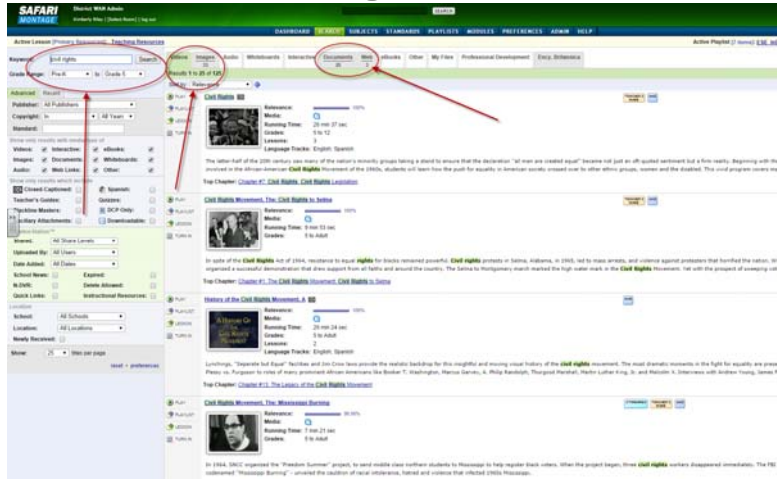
SAFARI MONTAGE

District WAN Admin

Kimberly Riley | [Select Room] | log out

SEARCH

DASHBOARD SEARCH SUBJECTS STANDARDS PLAYLISTS MODULES PREFERENCES ADMIN HELP

Active Lesson [Primary Sequences] Teaching Resources

Active Playlist [7 items] ESE Int

Keyword: civil rights Search

Grade Range: Pre-K to Grade 5

Advanced Recent

Publisher: All Publishers

Copyright: In All Years

Standard:

Videos: Interactive: eBooks:

Images: Documents: Whiteboards:

Audio: Web Links: Other:

Closed Captioned: Spanish:

Teacher's Guides: Quizzes:

Blackline Masters: DCP Only:

Ancillary Attachments: Downloadable:

Shared: All Share Levels

Uploaded By: All Users

Date Added: All Dates

School News: Expired:

N-Drift: Delete Allowed:

Quick Links: Instructional Resources:

Location

School: All Schools

Location: All Locations

Newly Received:

Show: 25 titles per page

reset • preferences

Videos Images Audio Whiteboards Interactive Documents Web eBooks Other My Files Professional Development Encyc. Britannica

Results 1 to 25 of 125

Sort By: Relevance

Civil Rights

Relevance: 100%

Media:

Running Time: 29 min 37 sec

Grades: 5 to 12

Lessons: 3

Language Tracks: English, Spanish

The latter-half of the 20th century saw many of the nation's minority groups taking a stand to ensure that the declaration "all men are created equal" became not just an oft-quoted sentiment but a firm reality. Beginning with the involved in the African-American Civil Rights Movement of the 1960s, students will learn how the push for equality in American society crossed over to other ethnic groups, women and the disabled. This civil program covers ma

Top Chapter: Chapter #7: Civil Rights, Civil Rights Legislation

Civil Rights Movement, The: Civil Rights to Selma

Relevance: 100%

Media:

Running Time: 9 min 53 sec

Grades: 5 to Adult

In spite of the Civil Rights Act of 1964, resistance to equal rights for blacks remained powerful. Civil rights protests in Selma, Alabama, in 1965, led to mass arrests, and violence against protesters that horrified the nation. Wi organized a successful demonstration that drew support from all faiths and around the country. The Selma to Montgomery march marked the high water mark in the Civil Rights Movement. Yet with the prospect of sweeping civi

Top Chapter: Chapter #1: The Civil Rights Movement: Civil Rights to Selma

History of the Civil Rights Movement, A

Relevance: 100%

Media:

Running Time: 29 min 24 sec

Grades: 5 to Adult

Lessons: 2

Language Tracks: English

Lynchings, "Separate but Equal" facilities and Jim Crow laws provide the realistic backdrop for this insightful and moving visual history of the civil rights movement. The most dramatic moments in the fight for equality are prese Plessy vs. Furguson to roles of many prominent African Americans like Booker T. Washington, Marcus Garvey, A. Philip Randolph, Thurgood Marshall, Martin Luther King, Jr. and Malcolm X. Interviews with Andrew Young, James F

Top Chapter: Chapter #11: The Legacy of the Civil Rights Movement

Civil Rights Movement, The: Mississippi Burning

Relevance: 99.99%

Media:

Running Time: 7 min 21 sec

Grades: 5 to Adult

In 1964, SNCC organized the "Freedom Summer" project, to send middle class northern students to Mississippi to help register black voters. When the project began, three civil rights workers disappeared immediately. The FBI codenamed "Mississippi Burning" - unveiled the cauldron of racial intolerance, hatred and violence that infected 1960s Mississippi.

PLAY PLAYLIST LESSON TURN IN